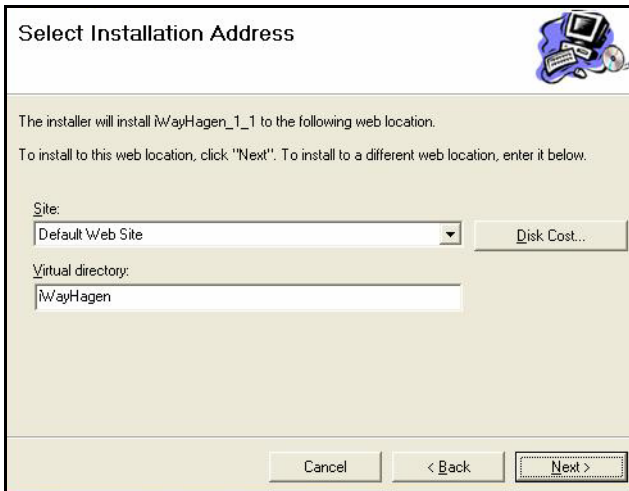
Select Installation Address

The installer will install iWayHagen_1_1 to the following web location.

To install to this web location, click "Next". To install to a different web location, enter it below.

Site:

Default Web Site

Disk Cost...

Virtual directory:

iWayHagen

Cancel

< Back

Next >